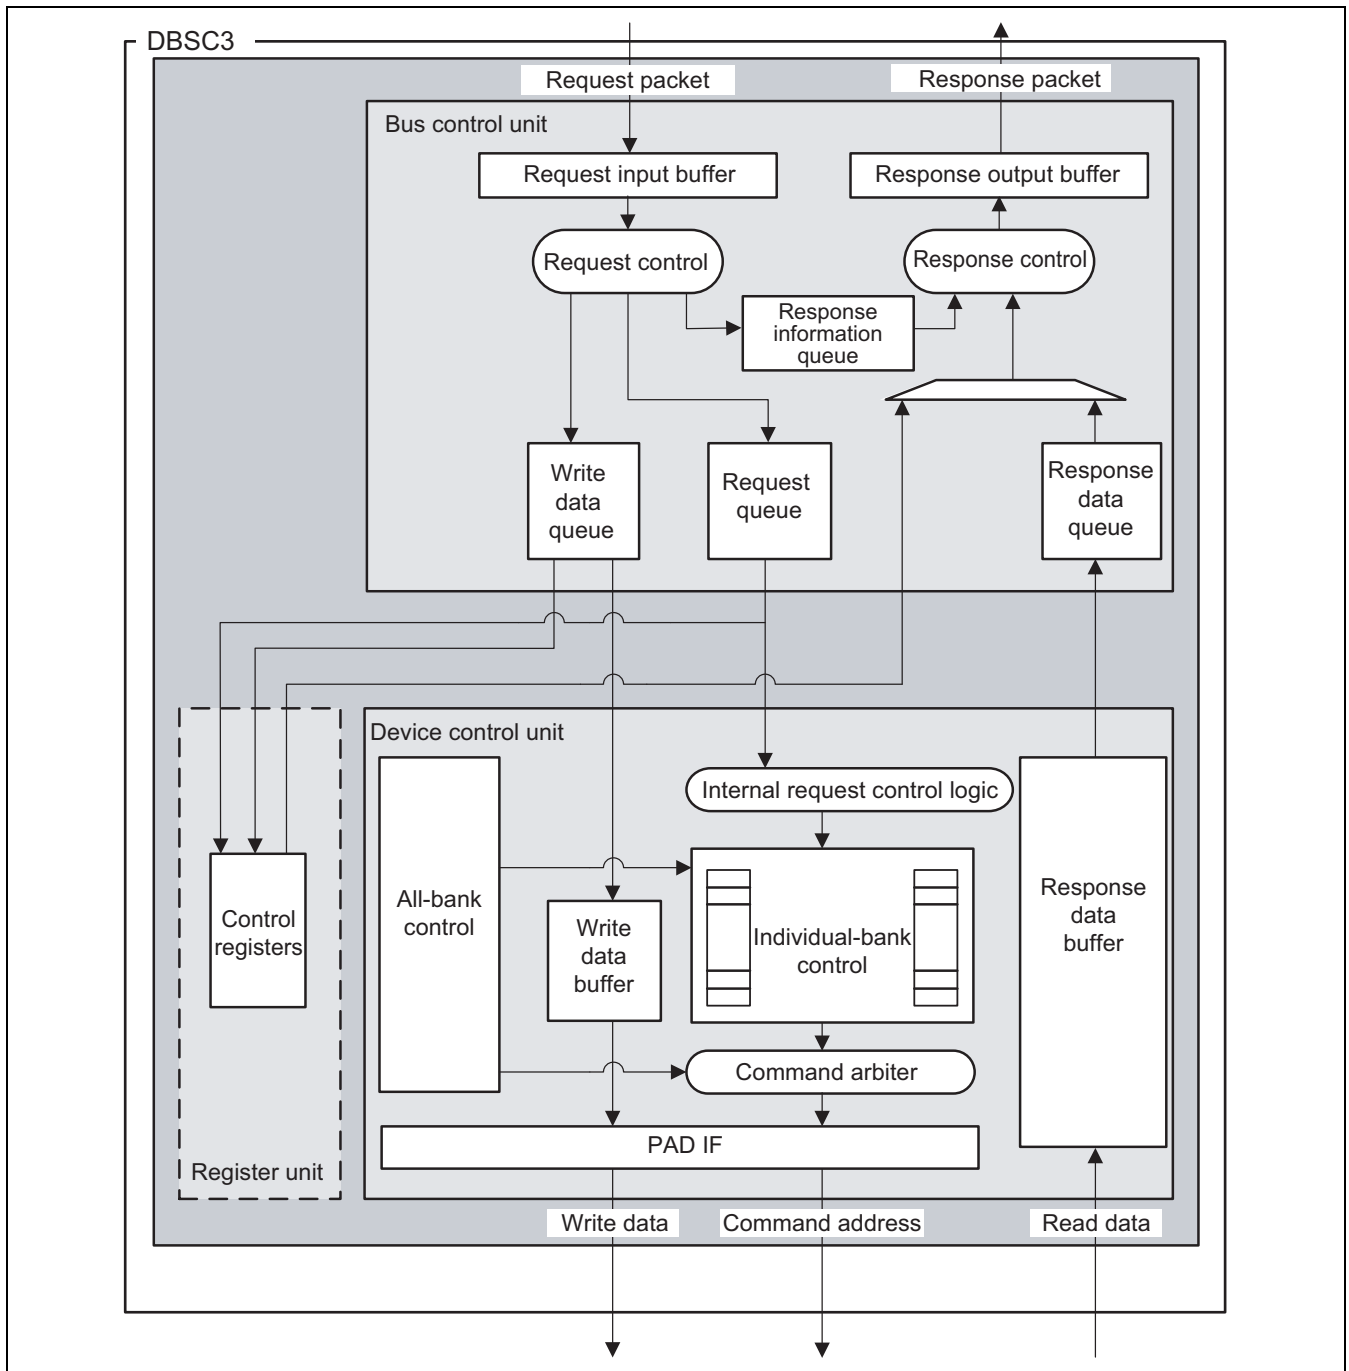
DBSC3

Request packet

Response packet

Bus control unit

Request input buffer

Response output buffer

Request control

Response control

Response information queue

Write data queue

Request queue

Response data queue

Register unit

Control registers

Device control unit

Internal request control logic

All-bank control

Write data buffer

Individual-bank control

Response data buffer

Command arbiter

PAD IF

Write data

Command address

Read data